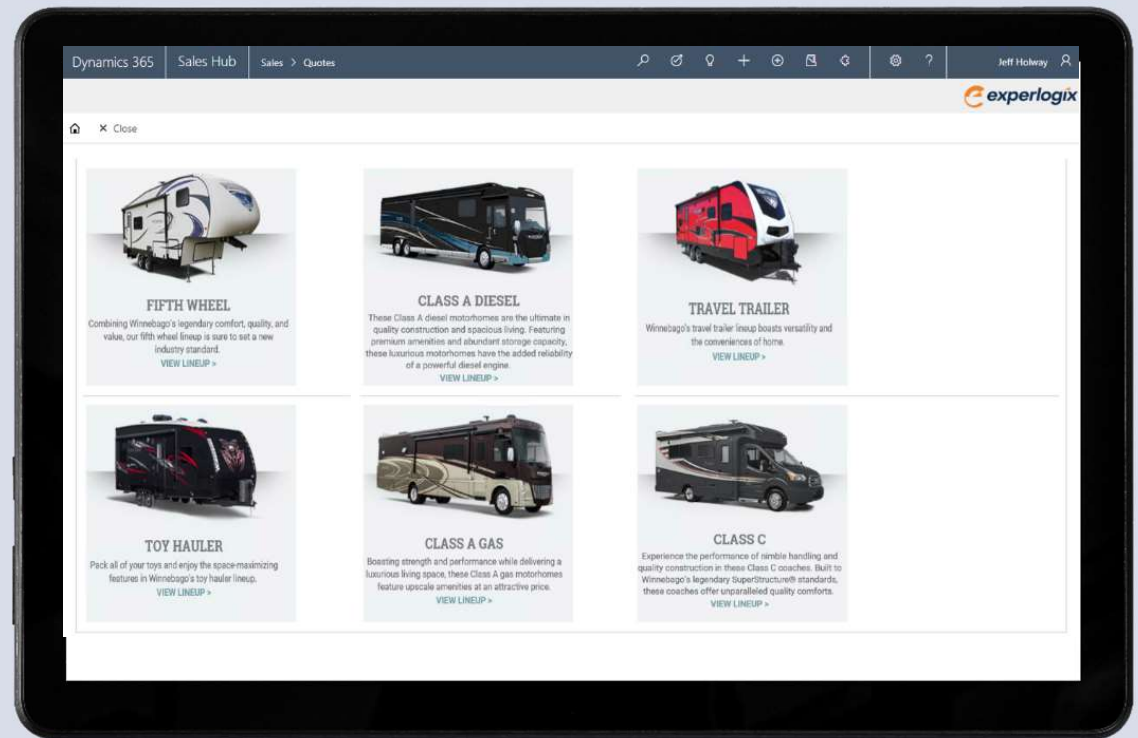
Dynamics 365 | Sales Hub | Sales > Quotes

Jeff Holway

experlogix

Close

FIFTH WHEEL

Combining Winnebago's legendary comfort, quality, and value, our fifth wheel lineup is sure to set a new industry standard.

VIEW LINEUP »

CLASS A DIESEL

These Class A diesel motorhomes are the ultimate in quality construction and spacious living. Featuring premium amenities and abundant storage capacity, these luxurious motorhomes have the added reliability of a powerful diesel engine.

VIEW LINEUP »

TRAVEL TRAILER

Winnebago's travel trailer lineup boasts versatility and the conveniences of home.

VIEW LINEUP »

TOY HAULER

Pack all of your toys and enjoy the space-maximizing features in Winnebago's toy hauler lineup.

VIEW LINEUP »

CLASS A GAS

Boasting strength and performance while delivering a luxurious living space, these Class A gas motorhomes feature upscale amenities at an attractive price.

VIEW LINEUP »

CLASS C

Experience the performance of nimble handling and quality construction in these Class C coaches. Built to Winnebago's legendary SuperStructure® standards, these coaches offer unparalleled quality comforts.

VIEW LINEUP »